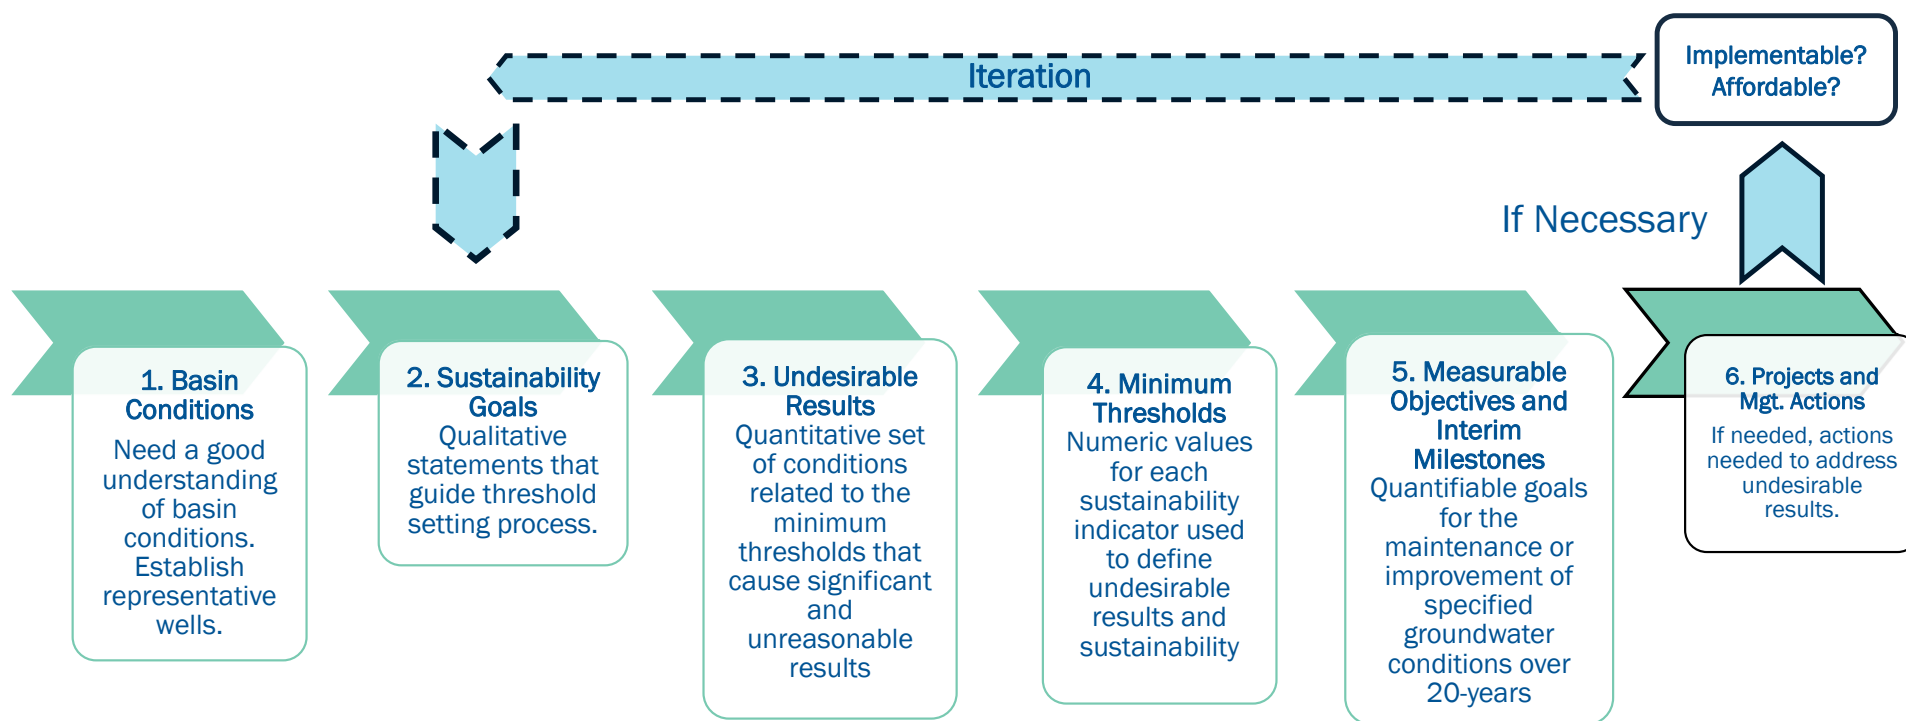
Iteration

Implementable?
Affordable?

If Necessary

1. Basin Conditions
Need a good understanding of basin conditions. Establish representative wells.

2. Sustainability Goals
Qualitative statements that guide threshold setting process.

3. Undesirable Results
Quantitative set of conditions related to the minimum thresholds that cause significant and unreasonable results

4. Minimum Thresholds
Numeric values for each sustainability indicator used to define undesirable results and sustainability

5. Measurable Objectives and Interim Milestones
Quantifiable goals for the maintenance or improvement of specified groundwater conditions over 20-years

6. Projects and Mgt. Actions
If needed, actions needed to address undesirable results.